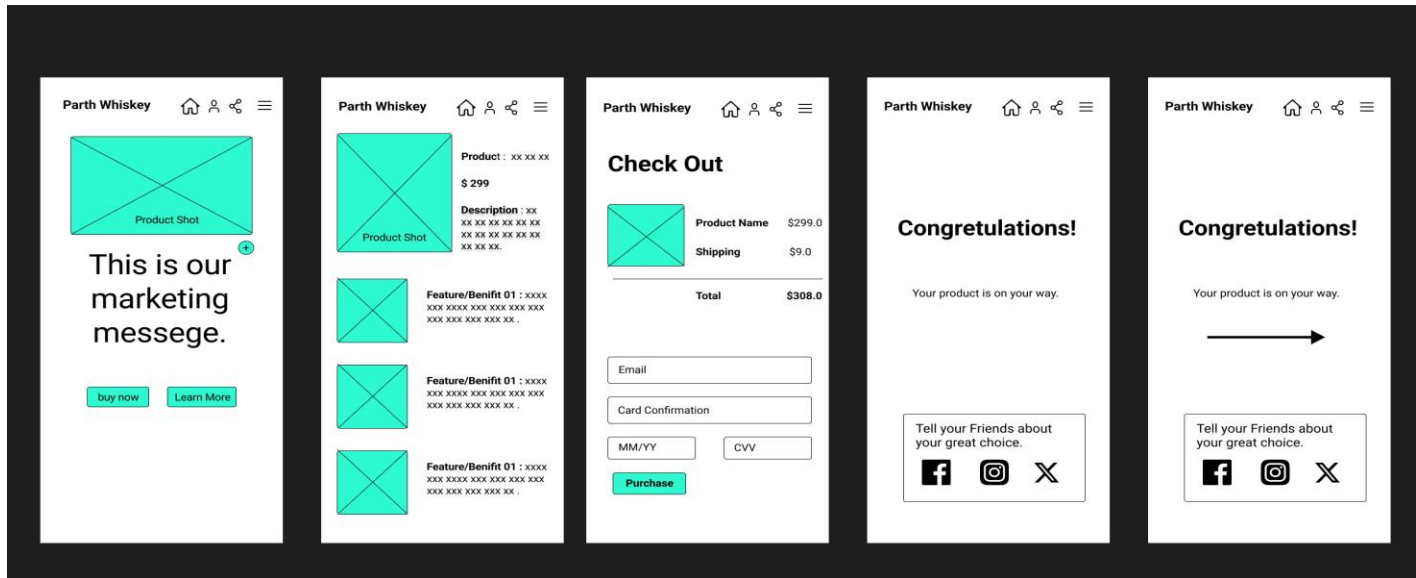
Parth Whiskey

Product Shot

This is our marketing messege.

buy now Learn More

Parth Whiskey

Product Shot

Product : xx xx xx

$ 299

Description : xx xx xx xx xx xx xx xx xx xx xx xx xx xx xx.

Feature/Benifit 01 : xxxx xxx xxxx xxx xxx xxx xxx xxx xxx xxx xx .

Feature/Benifit 01 : xxxx xxx xxxx xxx xxx xxx xxx xxx xxx xxx xx .

Feature/Benifit 01 : xxxx xxx xxxx xxx xxx xxx xxx xxx xxx xxx xx .

Parth Whiskey

Check Out

| Product Name | $299.0 |
|---|---|
| Shipping | $9.0 |
| Total | $308.0 |

Email

Card Confirmation

MM/YY

CVV

Purchase

Parth Whiskey

Congretulations!

Your product is on your way.

Tell your Friends about your great choice.

Parth Whiskey

Congretulations!

Your product is on your way.

Tell your Friends about your great choice.